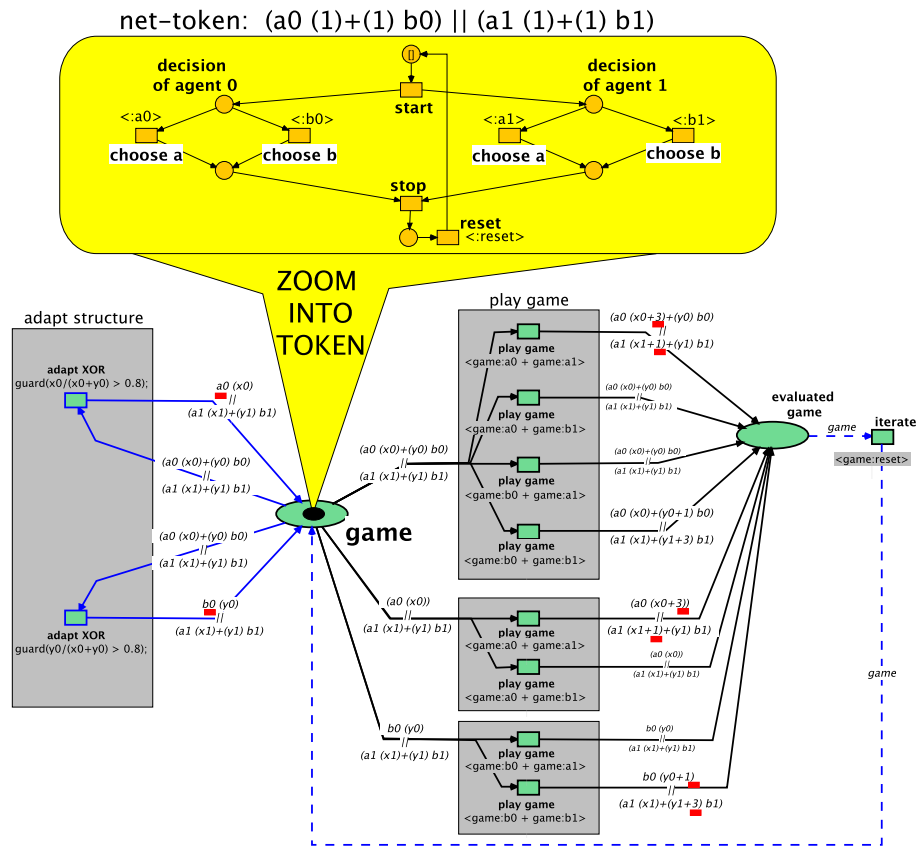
net-token: (a0 (1)+(1) b0) || (a1 (1)+(1) b1)

[]

start

decision of agent 0

decision of agent 1

<:a0>

<:b0>

<:a1>

<:b1>

choose a

choose b

choose a

choose b

stop

reset <:reset>

ZOOM INTO TOKEN

adapt structure

adapt XOR
guard(x0/(x0+y0) > 0.8);

adapt XOR
guard(y0/(x0+y0) > 0.8);

a0 (x0)
//
(a1 (x1)+(y1) b1)

(a0 (x0)+(y0) b0)
//
(a1 (x1)+(y1) b1)

(a0 (x0)+(y0) b0)
//
(a1 (x1)+(y1) b1)

b0 (y0)
//
(a1 (x1)+(y1) b1)

game

play game

(a0 (x0)+(y0) b0)
//
(a1 (x1)+(y1) b1)

play game
<game:a0 + game:a1>

play game
<game:a0 + game:b1>

play game
<game:b0 + game:a1>

play game
<game:b0 + game:b1>

(a0 (x0+3)+(y0) b0)
//
(a1 (x1+1)+(y1) b1)

(a0 (x0)+(y0) b0)
//
(a1 (x1)+(y1) b1)

(a0 (x0)+(y0) b0)
//
(a1 (x1)+(y1) b1)

(a0 (x0)+(y0+1) b0)
//
(a1 (x1)+(y1+3) b1)

evaluated game

game

iterate
<game:reset>

(a0 (x0))
//
(a1 (x1)+(y1) b1)

play game
<game:a0 + game:a1>

play game
<game:a0 + game:b1>

(a0 (x0+3))
//
(a1 (x1+1)+(y1) b1)

(a0 (x0))
//
(a1 (x1)+(y1) b1)

game

b0 (y0)
//
(a1 (x1)+(y1) b1)

play game
<game:b0 + game:a1>

play game
<game:b0 + game:b1>

b0 (y0)
//
(a1 (x1)+(y1) b1)

b0 (y0+1)
//
(a1 (x1)+(y1+3) b1)